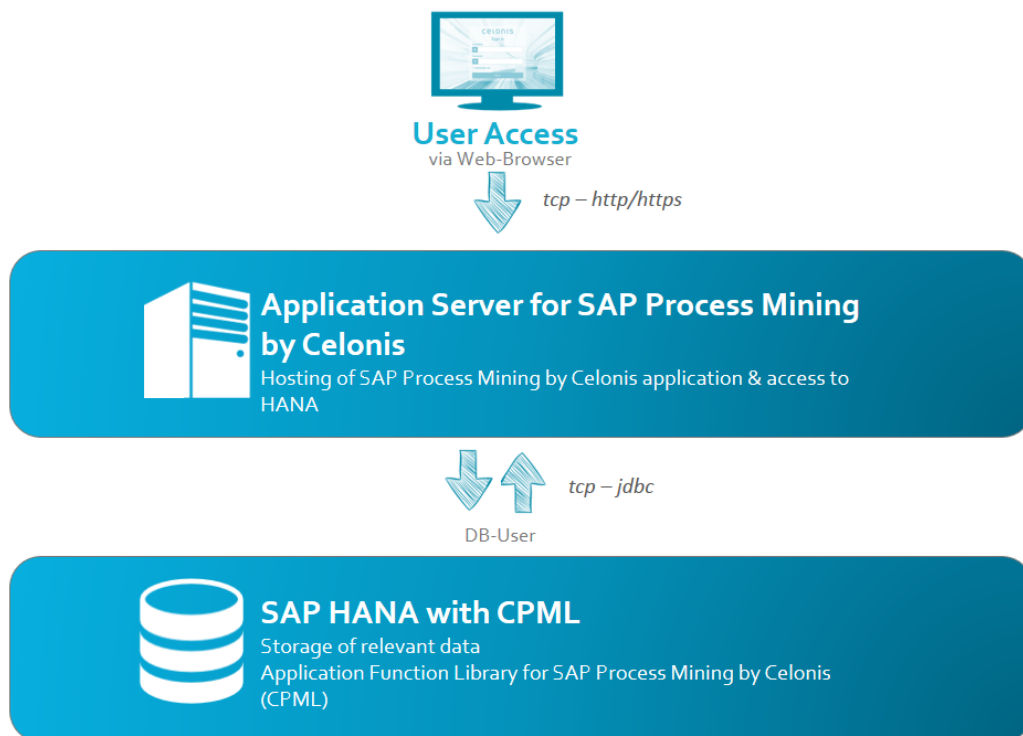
celonis

User Access
via Web-Browser

tcp – http/https

Application Server for SAP Process Mining by Celonis
Hosting of SAP Process Mining by Celonis application & access to HANA

tcp – jdbc

DB-User

SAP HANA with CPML
Storage of relevant data
Application Function Library for SAP Process Mining by Celonis (CPML)